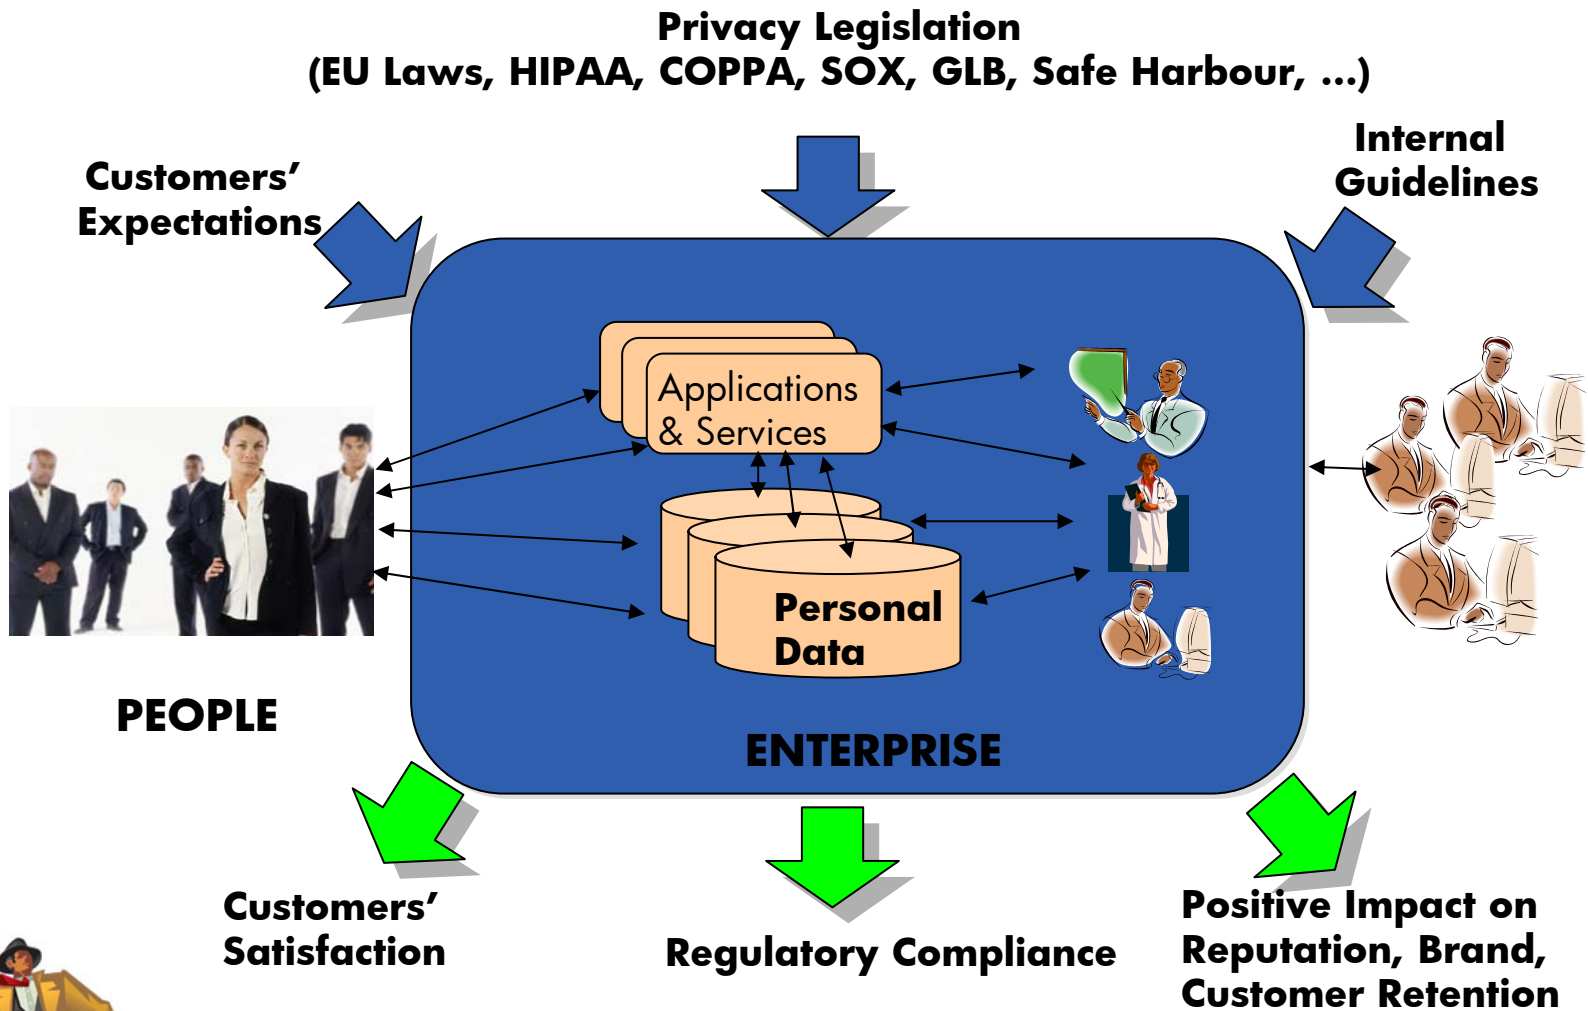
Privacy Legislation
(EU Laws, HIPAA, COPPA, SOX, GLB, Safe Harbour, ...)

Customers' Expectations

Internal Guidelines

Applications & Services

Personal Data

PEOPLE

ENTERPRISE

Customers' Satisfaction

Regulatory Compliance

Positive Impact on Reputation, Brand, Customer Retention